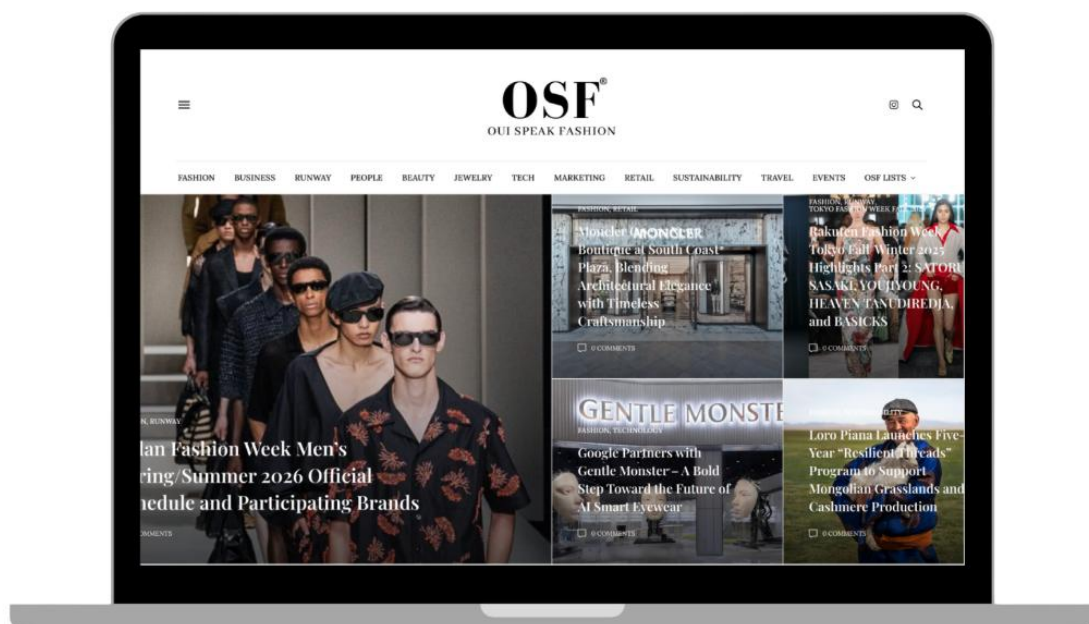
OSF®
OUI SPEAK FASHION

FASHION BUSINESS RUNWAY PEOPLE BEAUTY JEWELRY TECH MARKETING RETAIL SUSTAINABILITY TRAVEL EVENTS OSF LISTS

N, RUNWAY
lan Fashion Week Men's ring/Summer 2026 Official nedule and Participating Brands
OMMENTS

FASHION, RETAIL
MONCLER
Moncler Opens Boutique at South Coast Plaza, Blending Architectural Elegance with Timeless Craftsmanship
0 COMMENTS

FASHION, RUNWAY, TOKYO FASHION WEEK
Rakuten Fashion Week Tokyo Fall/Winter 2025 Highlights Part 2: SATORU SASAKI, YOUJIYOUNG, HEAVEN TANUDIREDJA, and BASICKS
0 COMMENTS

GENTLE MONSTE
FASHION, TECHNOLOGY
Google Partners with Gentle Monster – A Bold Step Toward the Future of AI Smart Eyewear
0 COMMENTS

FASHION, SUSTAINABILITY
Loro Piana Launches Five-Year "Resilient Threads" Program to Support Mongolian Grasslands and Cashmere Production
0 COMMENTS